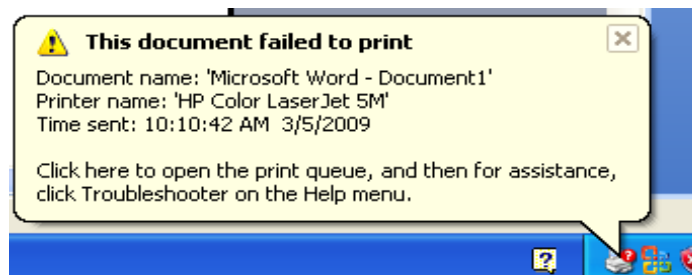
This document failed to print

Document name: 'Microsoft Word - Document1'
Printer name: 'HP Color LaserJet 5M'
Time sent: 10:10:42 AM 3/5/2009

Click here to open the print queue, and then for assistance, click Troubleshooter on the Help menu.